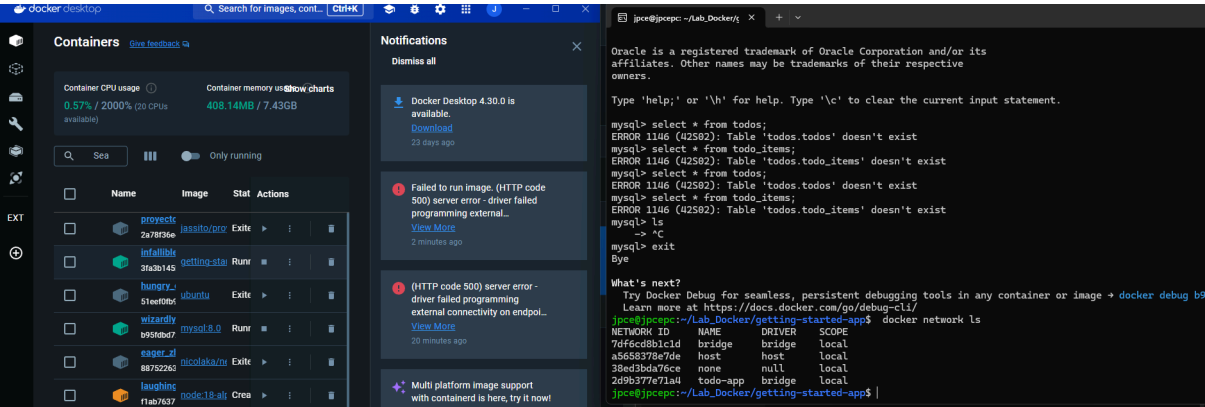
docker desktop
Search for images, cont... Ctrl+K
J

Containers Give feedback

Container CPU usage
0.57% / 2000% (20 CPUs available)

Container memory usage Show charts
408.14MB / 7.43GB

Sea
Only running

| | Name | Image | Stat | Actions |
|---|---|---|---|---|
| | proyecto 2a78f36e | jassito/pro | Exite | |
| | infallible 3fa3b145 | getting-sta | Runr | |
| | hungry_ 51eef0fb | ubuntu | Exite | |
| | wizardly b95fdbd7 | mysql:8.0 | Runr | |
| | eager_zl 88752263 | nicolaka/ne | Exite | |
| | laughing f1ab7637 | node:18-alp | Crea | |

EXT

Notifications
Dismiss all

Docker Desktop 4.30.0 is available.
Download
23 days ago

Failed to run image. (HTTP code 500) server error - driver failed programming external...
View More
2 minutes ago

(HTTP code 500) server error - driver failed programming external connectivity on endpoi...
View More
20 minutes ago

Multi platform image support with containerd is here, try it now!

jpce@jpcepc: ~/Lab_Docker/g

Oracle is a registered trademark of Oracle Corporation and/or its
affiliates. Other names may be trademarks of their respective
owners.

Type 'help;' or '\h' for help. Type '\c' to clear the current input statement.

mysql> select * from todos;
ERROR 1146 (42S02): Table 'todos.todos' doesn't exist
mysql> select * from todo_items;
ERROR 1146 (42S02): Table 'todos.todo_items' doesn't exist
mysql> select * from todos;
ERROR 1146 (42S02): Table 'todos.todos' doesn't exist
mysql> select * from todo_items;
ERROR 1146 (42S02): Table 'todos.todo_items' doesn't exist
mysql> ls
    -> ^C
mysql> exit
Bye

What's next?
  Try Docker Debug for seamless, persistent debugging tools in any container or image → docker debug b9
  Learn more at https://docs.docker.com/go/debug-cli/
jpce@jpcepc:~/Lab_Docker/getting-started-app$ docker network ls
NETWORK ID     NAME       DRIVER    SCOPE
7df6cd8b1c1d   bridge     bridge    local
a5658378e7de   host       host      local
38ed3bda76ce   none       null      local
2d9b377e71a4   todo-app   bridge    local
jpce@jpcepc:~/Lab_Docker/getting-started-app$